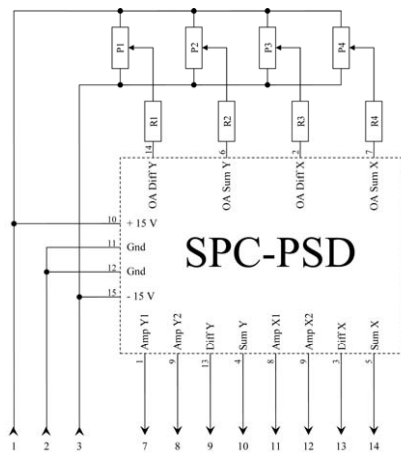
P1
P2
P3
P4
R1
R2
R3
R4
14
OA Diff Y
6
OA Sum Y
2
OA Diff X
7
OA Sum X
10
+ 15 V
11
Gnd
12
Gnd
15
- 15 V
SPC-PSD
1
Amp Y1
9
Amp Y2
13
Diff Y
4
Sum Y
8
Amp X1
9
Amp X2
3
Diff X
5
Sum X
1
2
3
7
8
9
10
11
12
13
14